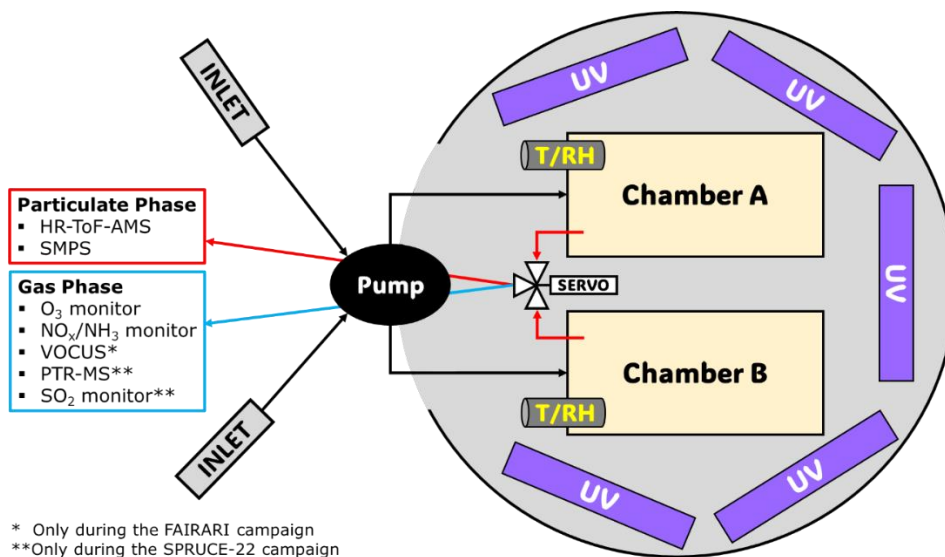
INLET

UV

UV

T/RH

Chamber A

Particulate Phase
▪ HR-ToF-AMS
▪ SMPS

UV

Gas Phase
▪ $O_3$ monitor
▪ $NO_x/NH_3$ monitor
▪ VOCUS*
▪ PTR-MS**
▪ $SO_2$ monitor**

Pump

SERVO

Chamber B

T/RH

INLET

UV

UV

* Only during the FAIRARI campaign
**Only during the SPRUCE-22 campaign